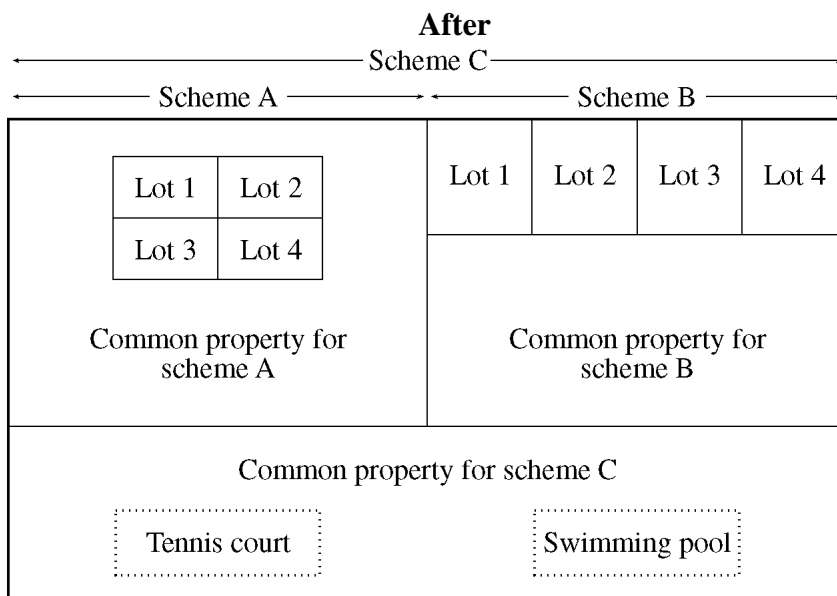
**After**

Scheme C

Scheme A

Scheme B

| Lot 1 | Lot 2 |
|---|---|
| Lot 3 | Lot 4 |

Common property for scheme A

| Lot 1 | Lot 2 | Lot 3 | Lot 4 |
|---|---|---|---|

Common property for scheme B

Common property for scheme C

Tennis court

Swimming pool